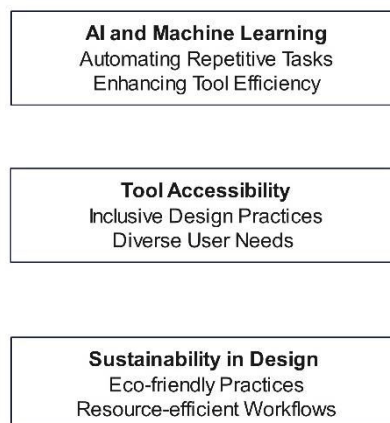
**AI and Machine Learning**
Automating Repetitive Tasks
Enhancing Tool Efficiency

**Tool Accessibility**
Inclusive Design Practices
Diverse User Needs

**Sustainability in Design**
Eco-friendly Practices
Resource-efficient Workflows